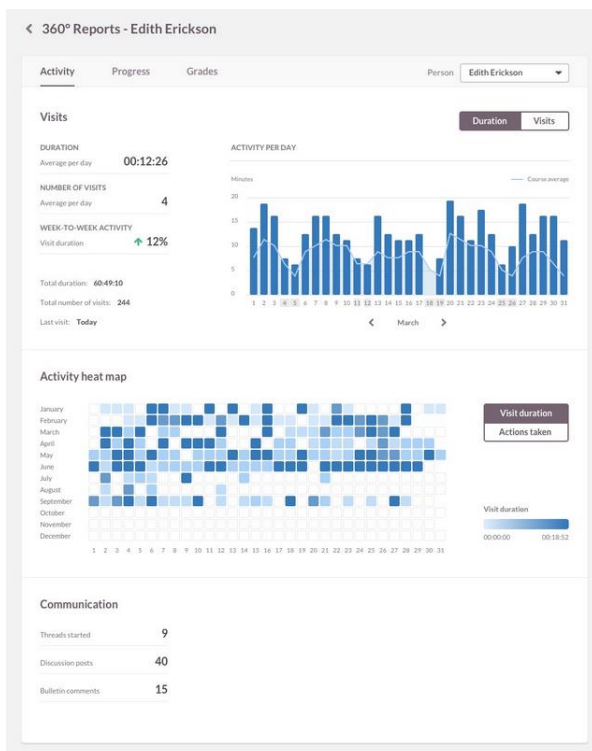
< 360° Reports - Edith Erickson

Activity Progress Grades

Person Edith Erickson

Visits

Duration Visits

DURATION
Average per day 00:12:26

NUMBER OF VISITS
Average per day 4

WEEK-TO-WEEK ACTIVITY
Visit duration ↑ 12%

Total duration: 60:49:10
Total number of visits: 244
Last visit: Today

ACTIVITY PER DAY

Minutes
Course average

20
15
10
5
0

1 2 3 4 5 6 7 8 9 10 11 12 13 14 15 16 17 18 19 20 21 22 23 24 25 26 27 28 29 30 31

< March >

Activity heat map

January
February
March
April
May
June
July
August
September
October
November
December

1 2 3 4 5 6 7 8 9 10 11 12 13 14 15 16 17 18 19 20 21 22 23 24 25 26 27 28 29 30 31

Visit duration
Actions taken

Visit duration
00:00:00 00:18:52

Communication

Threads started 9
Discussion posts 40
Bulletin comments 15